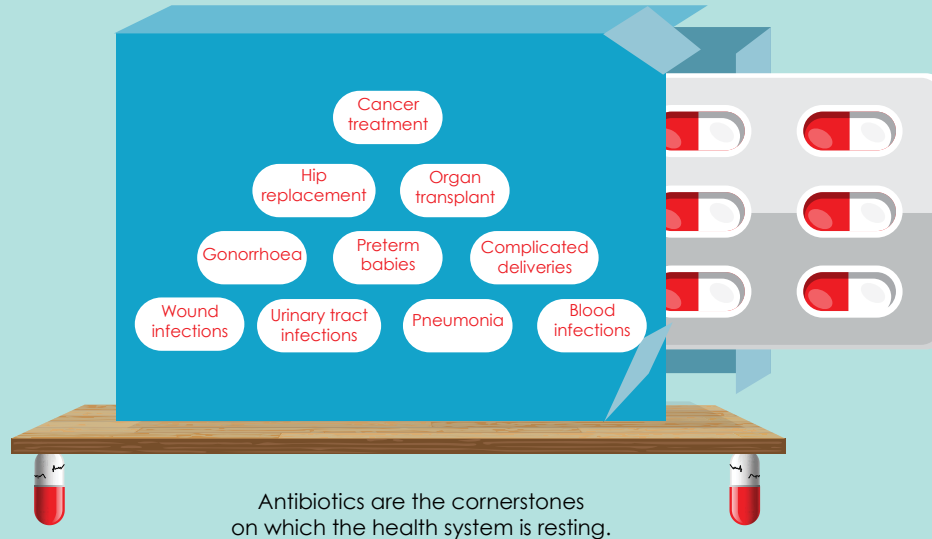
Cancer treatment

Hip replacement

Organ transplant

Gonorrhoea

Preterm babies

Complicated deliveries

Wound infections

Urinary tract infections

Pneumonia

Blood infections

Antibiotics are the cornerstones on which the health system is resting.